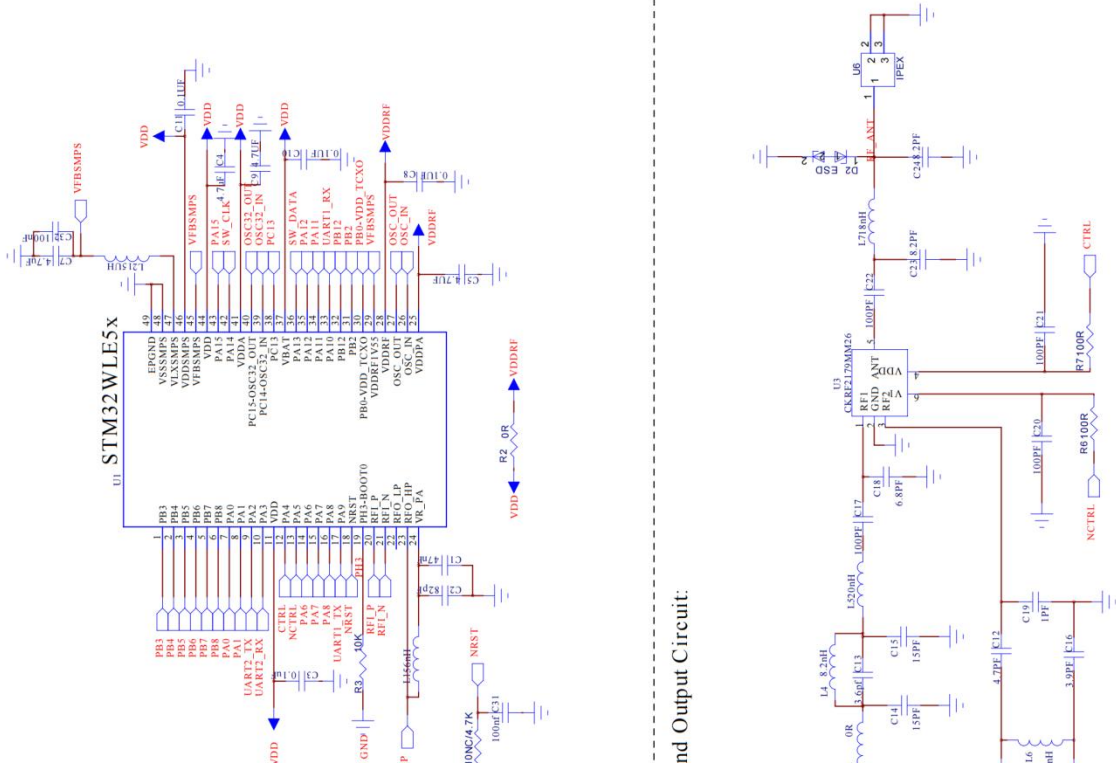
STM32WLE5x
U1

PB3
PB4
PB5
PB6
PB7
PB8
PA0
PA1
PA2
PA3
VDD
PA4
PA5
PA6
PA7
PA8
PA9
NRST
PH3-BOOT0
RFI_P
RFI_N
RFO_LP
RFO_HP
VR_PA

1
2
3
4
5
6
7
8
9
10
11
12
13
14
15
16
17
18
19
20
21
22
23
24

EPGND
VSSSMPS
VLXSMPS
VDDSMPS
VFBSMPS
VDD
PA15
PA14
VDDA
PC15-OSC32_OUT
PC14-OSC32_IN
PC13
VBAT
PA13
PA12
PA11
PA10
PB12
PB2
PB0-VDD_TCXO
VDDRF1V55
VDDRF
OSC_OUT
OSC_IN
VDDPA

49
48
47
46
45
44
43
42
41
40
39
38
37
36
35
34
33
32
31
30
29
28
27
26
25

PB3
PB4
PB5
PB6
PB7
PB8
PA0
PA1
UART2_TX
UART2_RX
VDD

CTRL
NCTRL
PA6
PA7
PA8
UART1_TX
NRST
PH3
RFI_P
RFI_N

C3 0.1uF
R3 10K
GND
L15 6nH
P
NRST
100NC/4.7K
C31 100nF
C1 47nF
C2 82pF

VFBSMPS
PA15
SW_CLK
OSC32_OUT
OSC32_IN
PC13
SW_DATA
PA12
PA11
UART1_RX
PB12
PB2
PB0-VDD_TCXO
VFBSMPS
OSC_OUT
OSC_IN

VDD
C11 0.1UF
VDD
C4 4.7UF
VDD
C9 4.7UF
VDD
C10 0.1UF
VDDRF
C8 0.1UF
VDDRF
C5 4.7UF
VFBSMPS
C32 100nF
C7 4.7uF
L2 15UH

VDD
R2 0R
VDDRF

nd Output Circuit:

U6
IPEX
1
2
3
2
RF_ANT
D2 ESD
1
2
C24 8.2PF
L7 18nH
C23 8.2PF
C22 100PF
U3
CKRF2179MM26
RF1
GND
RF2
VDD
ANT
V
5
4
6
1
2
3
C21 100PF
R7 100R
CTRL
C20 100PF
R6 100R
NCTRL
C18 6.8PF
C17 100PF
L5 20nH
C15 15PF
L4 8.2nH
C13 3.6pF
C14 15PF
0R
C12 4.7PF
C19 1PF
C16 3.9PF
L6
nH